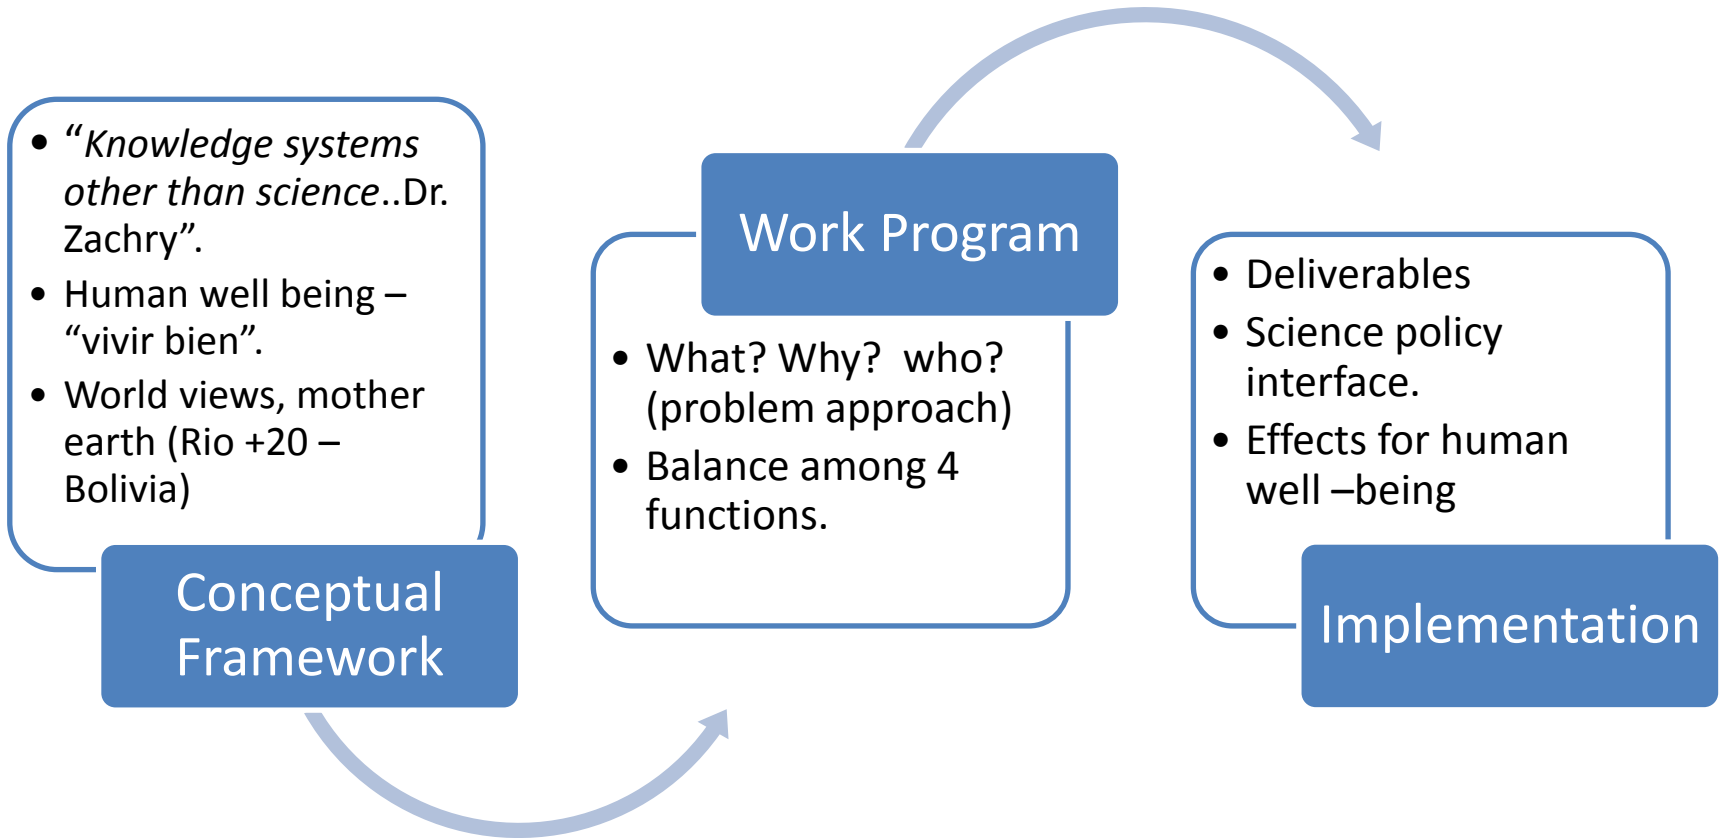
- “Knowledge systems other than science..Dr. Zachry”.
- Human well being – “vivir bien”.
- World views, mother earth (Rio +20 – Bolivia)

Conceptual Framework

Work Program

- What? Why? who? (problem approach)
- Balance among 4 functions.

- Deliverables
- Science policy interface.
- Effects for human well –being

Implementation